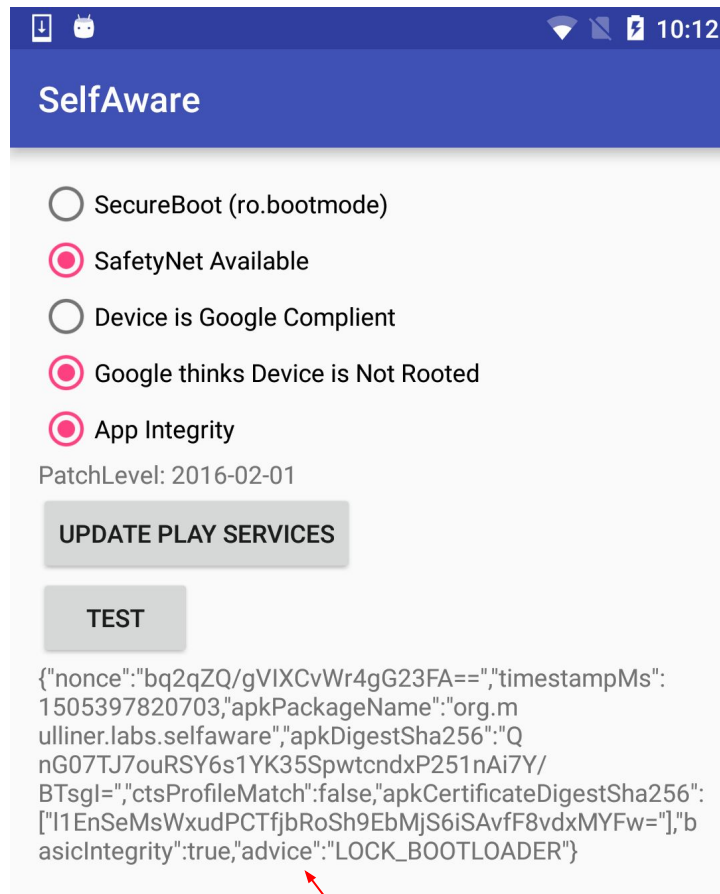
10:12

SelfAware

SecureBoot (ro.bootmode)

SafetyNet Available

Device is Google Complient

Google thinks Device is Not Rooted

App Integrity

PatchLevel: 2016-02-01

UPDATE PLAY SERVICES

TEST

{"nonce":"bq2qZQ/gVIXCvWr4gG23FA==","timestampMs":1505397820703,"apkPackageName":"org.mulliner.labs.selfaware","apkDigestSha256":"QnG07TJ7ouRSY6s1YK35SpwtcndxP251nAi7Y/BTsgI=","ctsProfileMatch":false,"apkCertificateDigestSha256":["I1EnSeMsWxudPCTfjbRoSh9EbMjS6iSAvfF8vdxMYFw="],"basicIntegrity":true,"advice":"LOCK_BOOTLOADER"}